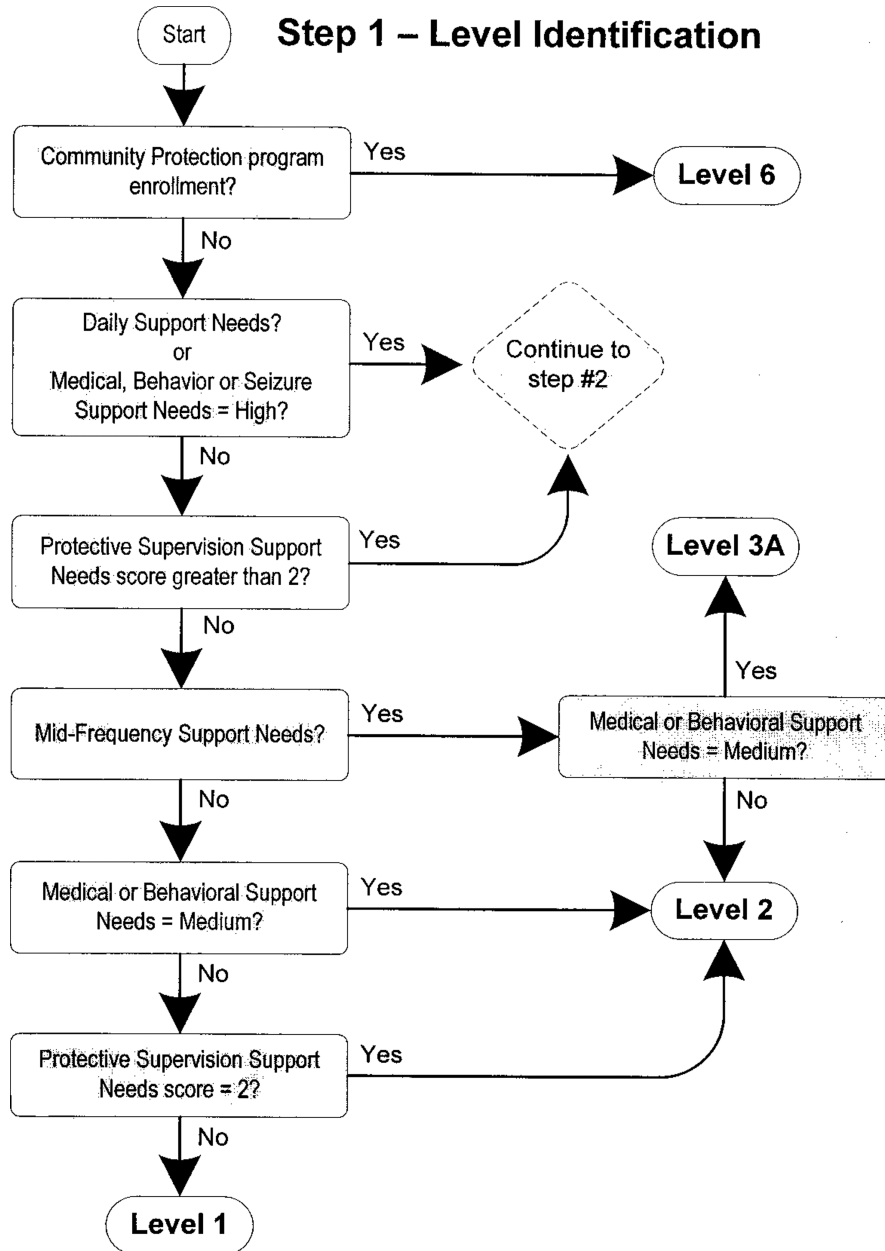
Start

Step 1 – Level Identification

Community Protection program enrollment?

Yes

Level 6

No

Daily Support Needs? or Medical, Behavior or Seizure Support Needs = High?

Yes

Continue to step #2

No

Protective Supervision Support Needs score greater than 2?

Yes

Level 3A

No

Yes

Mid-Frequency Support Needs?

Yes

Medical or Behavioral Support Needs = Medium?

No

No

Medical or Behavioral Support Needs = Medium?

Yes

Level 2

No

Protective Supervision Support Needs score = 2?

Yes

No

Level 1